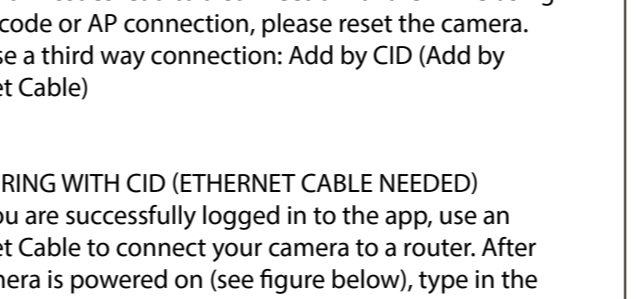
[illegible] code or AP connection, please reset the camera. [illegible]se a third way connection: Add by CID (Add by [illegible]et Cable)

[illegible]RING WITH CID (ETHERNET CABLE NEEDED)
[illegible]ou are successfully logged in to the app, use an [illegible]et Cable to connect your camera to a router. After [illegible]mera is powered on (see figure below), type in the